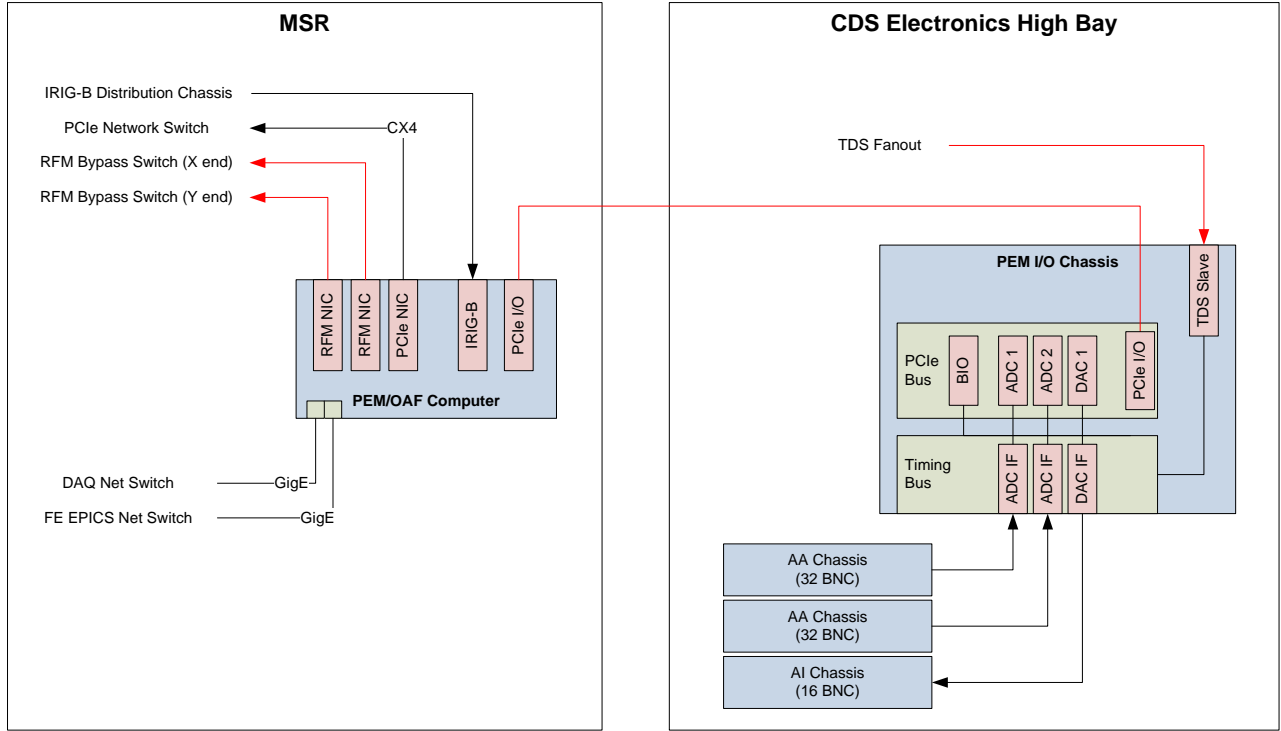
MSR

IRIG-B Distribution Chassis
PCIe Network Switch
CX4
RFM Bypass Switch (X end)
RFM Bypass Switch (Y end)

RFM NIC
RFM NIC
PCIe NIC
IRIG-B
PCIe I/O
PEM/OAF Computer

DAQ Net Switch
GigE
FE EPICS Net Switch
GigE

CDS Electronics High Bay

TDS Fanout

PEM I/O Chassis
TDS Slave
PCIe Bus
BIO
ADC 1
ADC 2
DAC 1
PCIe I/O
Timing Bus
ADC IF
ADC IF
DAC IF

AA Chassis (32 BNC)
AA Chassis (32 BNC)
AI Chassis (16 BNC)